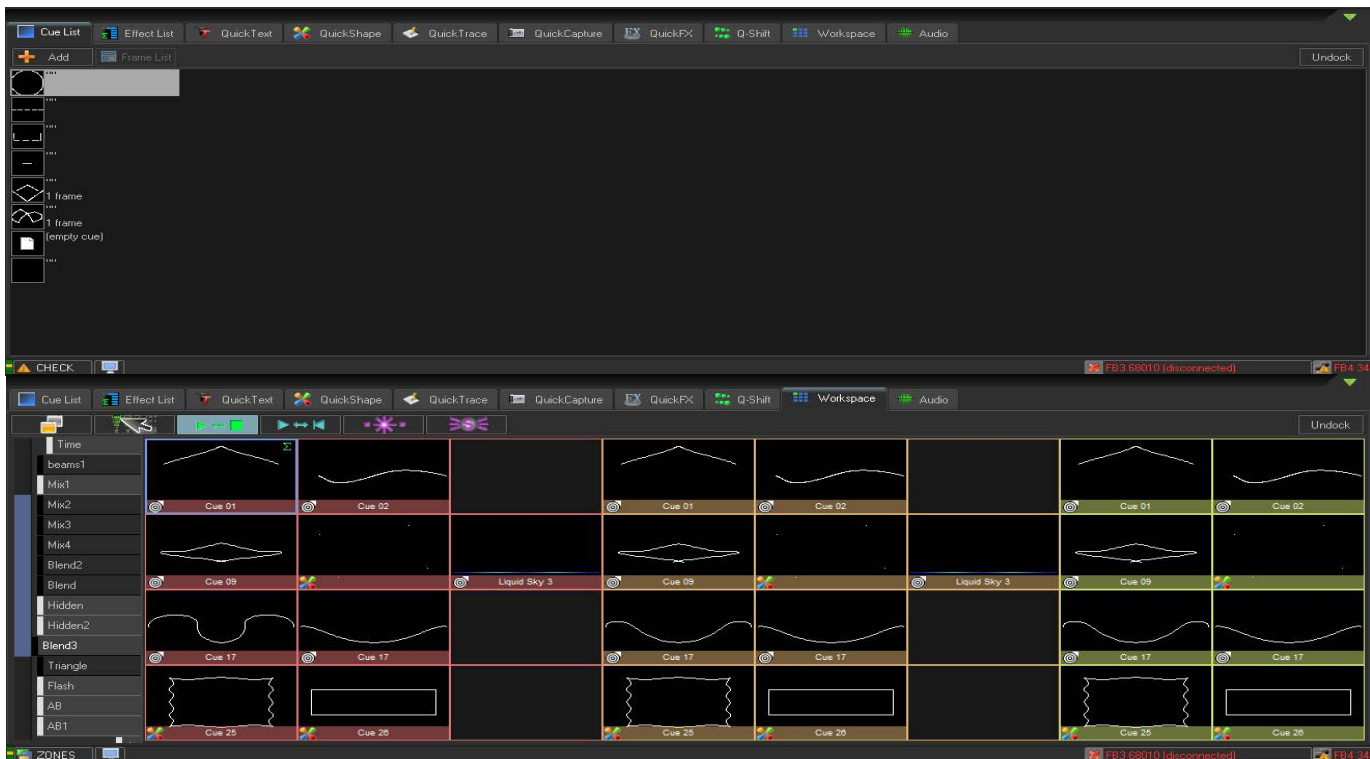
Cue List | Effect List | QuickText | QuickShape | QuickTrace | QuickCapture | QuickFX | Q-Shift | Workspace | Audio

Add | Frame List | Undock

""
""
""
""
""
1 frame
""
1 frame
(empty cue)
""

CHECK

FB3 68010 (disconnected) | FB4 34

Cue List | Effect List | QuickText | QuickShape | QuickTrace | QuickCapture | QuickFX | Q-Shift | Workspace | Audio

Undock

Time
beams1
Mix1
Mix2
Mix3
Mix4
Blend2
Blend
Hidden
Hidden2
Blend3
Triangle
Flash
AB
AB1

Cue 01 | Cue 02 | | Cue 01 | Cue 02 | | Cue 01 | Cue 02
Cue 09 | | Liquid Sky 3 | Cue 09 | | Liquid Sky 3 | Cue 09 |
Cue 17 | Cue 17 | | Cue 17 | Cue 17 | | Cue 17 | Cue 17
Cue 25 | Cue 26 | | Cue 25 | Cue 26 | | Cue 25 | Cue 26

ZONES

FB3 68010 (disconnected) | FB4 34